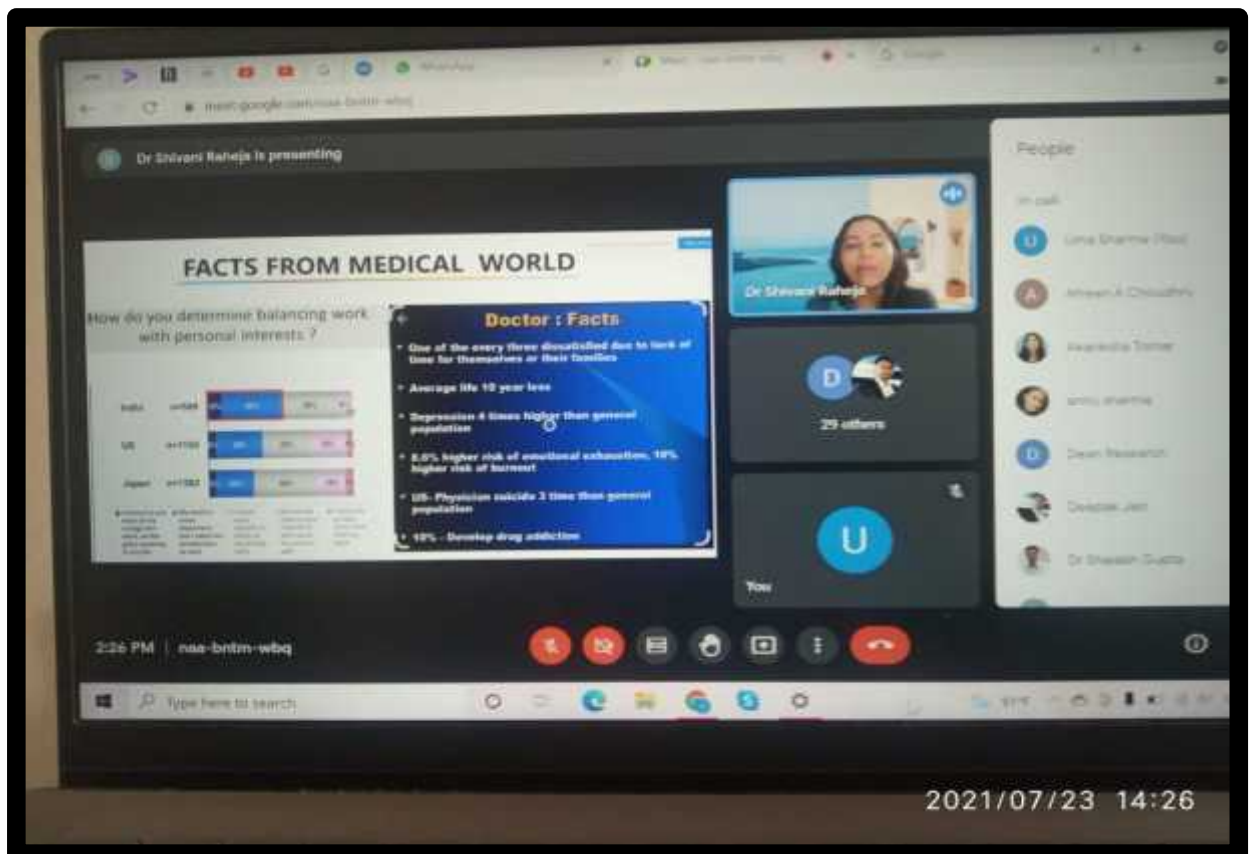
WhatsApp

Meet

Google

meet.google.com/naa-bntm-wbq

Dr Shivani Raheja is presenting

FACTS FROM MEDICAL WORLD

How do you determine balancing work with personal interests ?

India n=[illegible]

US n=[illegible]

Japan n=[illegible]

Doctor : Facts

• One of the every three dissatisfied due to lack of time for themselves or their families

• Average life 10 year less

• Depression 4 times higher than general population

• 8.6% higher risk of emotional exhaustion, 10% higher risk of burnout

• US- Physician suicide 2 time than general population

• 10% - Develop drug addiction

Dr Shivani Raheja

D

29 others

U

You

People

In call

Uma Sharma (You)

Anwesh A Choudhry

Akanksha Tomar

annu sharma

Dean Research

Deepak Jain

Dr Shailesh Gupta

2:26 PM | naa-bntm-wbq

Type here to search

2021/07/23 14:26